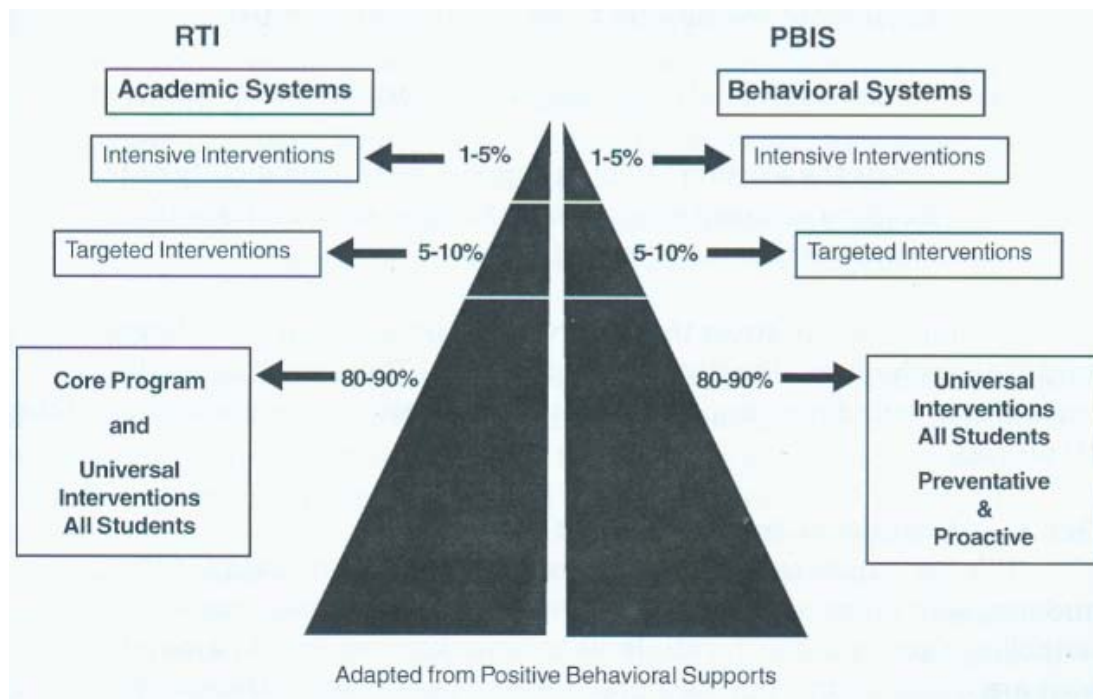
RTI

Academic Systems

Intensive Interventions

1-5%

Targeted Interventions

5-10%

Core Program

and

Universal Interventions All Students

80-90%

PBIS

Behavioral Systems

1-5%

Intensive Interventions

5-10%

Targeted Interventions

80-90%

Universal Interventions All Students

Preventative & Proactive

Adapted from Positive Behavioral Supports